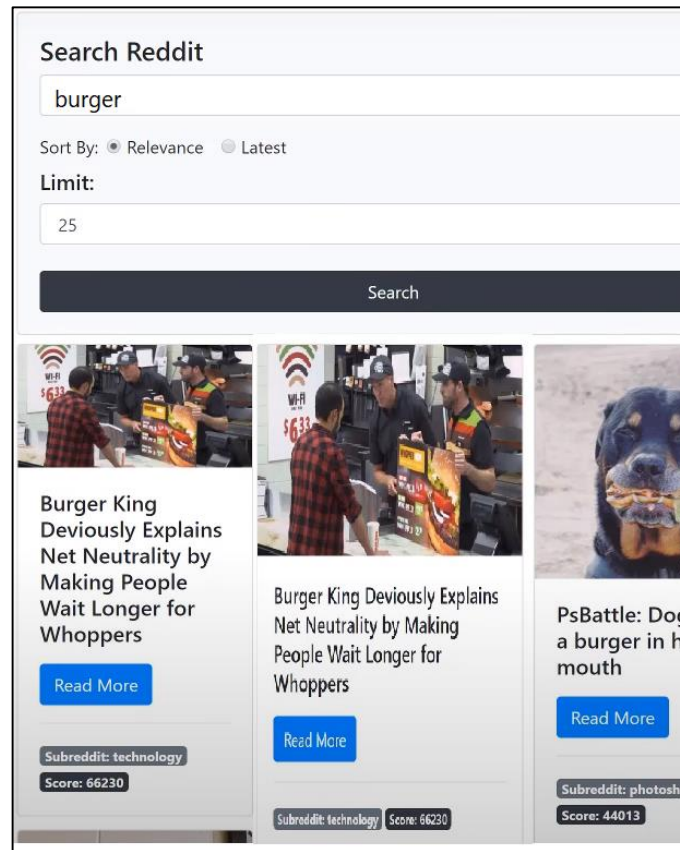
Search Reddit

burger

Sort By: Relevance Latest

Limit:

25

Search

WI-FI
$6.33

Burger King Deviously Explains Net Neutrality by Making People Wait Longer for Whoppers

Read More

Subreddit: technology
Score: 66230

WI-FI
$6.33

Burger King Deviously Explains Net Neutrality by Making People Wait Longer for Whoppers

Read More

Subreddit: technology Score: 66230

PsBattle: Dog a burger in h mouth

Read More

Subreddit: photosh
Score: 44013